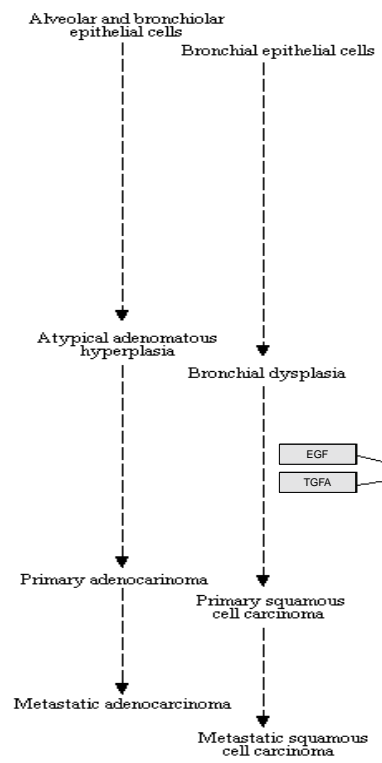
Alveolar and bronchiolar epithelial cells

Bronchial epithelial cells

Atypical adenomatous hyperplasia

Bronchial dysplasia

EGF

TGFA

Primary adenocarinoma

Primary squamous cell carcinoma

Metastatic adenocarcinoma

Metastatic squamous cell carcinoma